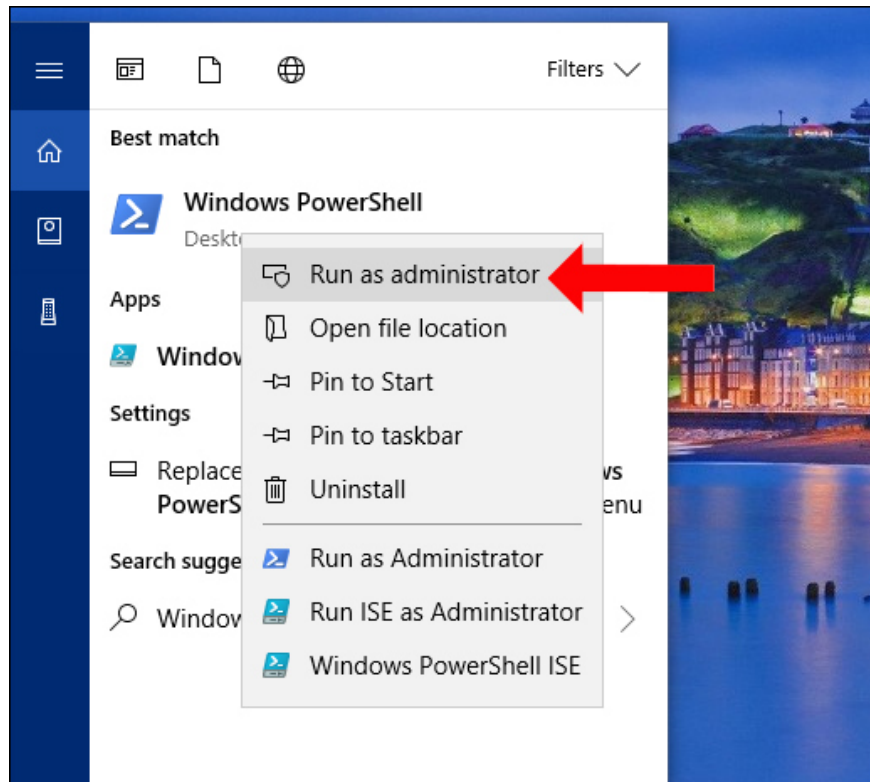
Filters

Best match

Windows PowerShell

Deskt

Apps

Window

Settings

Replace ws

PowerS enu

Search sugge

Window

Run as administrator

Open file location

Pin to Start

Pin to taskbar

Uninstall

Run as Administrator

Run ISE as Administrator

Windows PowerShell ISE